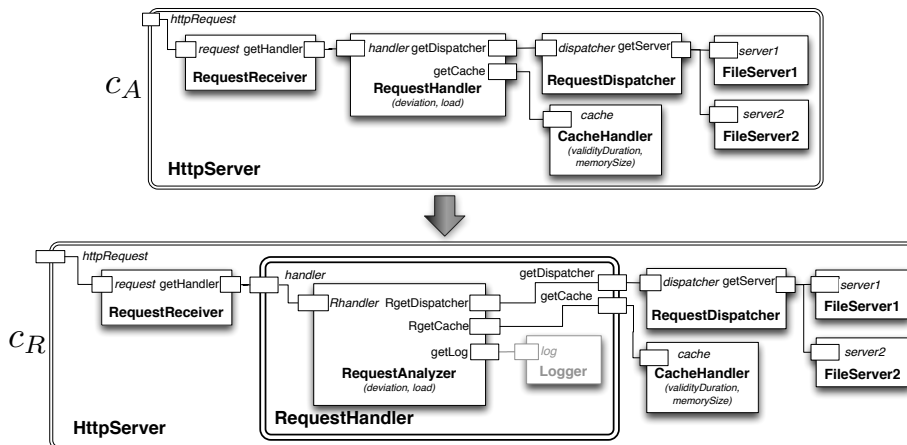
$c_A$

httpRequest

request getHandler
RequestReceiver

handler getDispatcher
getCache
RequestHandler
(deviation, load)

dispatcher getServer
RequestDispatcher

server1
FileServer1

server2
FileServer2

cache
CacheHandler
(validityDuration, memorySize)

HttpServer

$c_R$

httpRequest

request getHandler
RequestReceiver

handler
getDispatcher
getCache
Rhandler RgetDispatcher
RgetCache
getLog
log
Logger
RequestAnalyzer
(deviation, load)
RequestHandler

dispatcher getServer
RequestDispatcher

server1
FileServer1

server2
FileServer2

cache
CacheHandler
(validityDuration, memorySize)

HttpServer